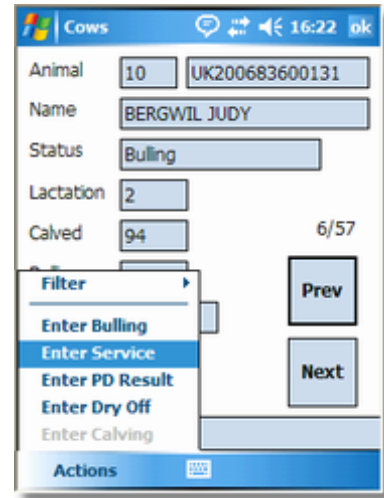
Cows 16:22 ok

Animal 10 UK200683600131

Name BERGWIL JUDY

Status Bulling

Lactation 2

Calved 94

6/57

Filter

Enter Bulling

Enter Service

Enter PD Result

Enter Dry Off

Enter Calving

Prev

Next

Actions